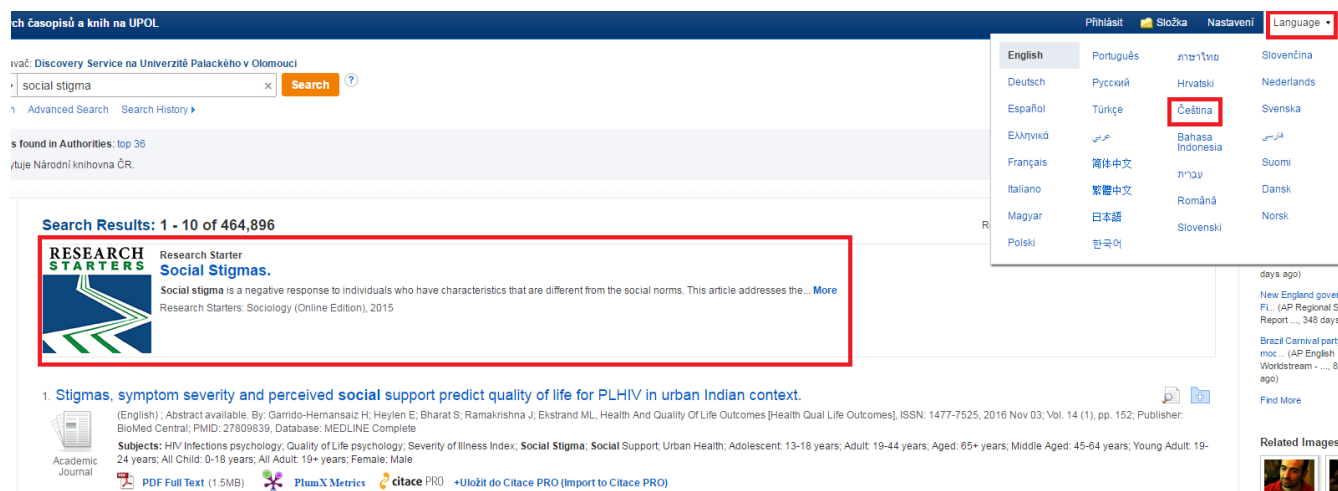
rch časopisů a knih na UPOL

Přihlásit Složka Nastavení Language ▾

English Português ภาษาไทย Slovenčina
Deutsch Русский Hrvatski Nederlands
Español Türkçe Čeština Svenska
Ελληνικά عربي Bahasa Indonesia فارسی
Français 简体中文 עברית Suomi
Italiano 繁體中文 Română Dansk
Magyar 日本語 Slovenski Norsk
Polski 한국어

vač: Discovery Service na Univerzitě Palackého v Olomouci

social stigma × Search ?

Advanced Search Search History ▸

s found in Authorities: top 36

ytuje Národní knihovna ČR.

Search Results: 1 - 10 of 464,896

R

RESEARCH STARTERS

Research Starter

Social Stigmas.

Social stigma is a negative response to individuals who have characteristics that are different from the social norms. This article addresses the... More

Research Starters: Sociology (Online Edition), 2015

1. Stigmas, symptom severity and perceived social support predict quality of life for PLHIV in urban Indian context.

(English) ; Abstract available. By: Garrido-Hernansaiz H; Heylen E; Bharat S; Ramakrishna J; Ekstrand ML, Health And Quality Of Life Outcomes [Health Qual Life Outcomes], ISSN: 1477-7525, 2016 Nov 03; Vol. 14 (1), pp. 152; Publisher: BioMed Central; PMID: 27809839, Database: MEDLINE Complete

Subjects: HIV Infections psychology; Quality of Life psychology; Severity of Illness Index; Social Stigma; Social Support; Urban Health; Adolescent: 13-18 years; Adult: 19-44 years; Aged: 65+ years; Middle Aged: 45-64 years; Young Adult: 19-24 years; All Child: 0-18 years; All Adult: 19+ years; Female; Male

Academic Journal

PDF Full Text (1.5MB) PlumX Metrics citace PRO +Uložit do Citace PRO (Import to Citace PRO)

days ago)

New England gover Fi... (AP Regional S Report ..., 348 days

Brazil Carnival part moc... (AP English Worldstream - ..., 8 ago)

Find More

Related Images